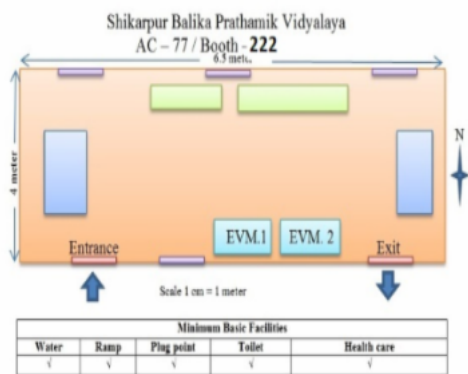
Shikarpur Balika Prathamik Vidyalaya
AC – 77 / Booth - 222

6.5 meter

4 meter

N

EVM.1
EVM. 2

Entrance
Exit

Scale 1 cm = 1 meter

| Minimum Basic Facilities | | | | |
|---|---|---|---|---|
| Water | Ramp | Plug point | Toilet | Health care |
| √ | √ | √ | √ | √ |